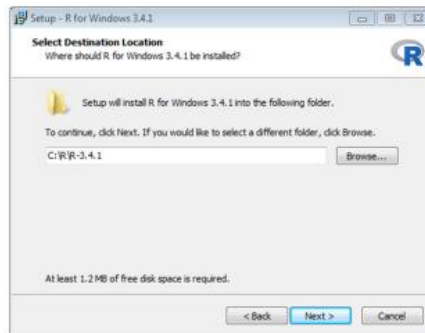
Setup - R for Windows 3.4.1

Select Destination Location
Where should R for Windows 3.4.1 be installed?

R

Setup will install R for Windows 3.4.1 into the following folder.

To continue, click Next. If you would like to select a different folder, click Browse.

C:\R\R-3.4.1

Browse...

At least 1.2 MB of free disk space is required.

< Back

Next >

Cancel